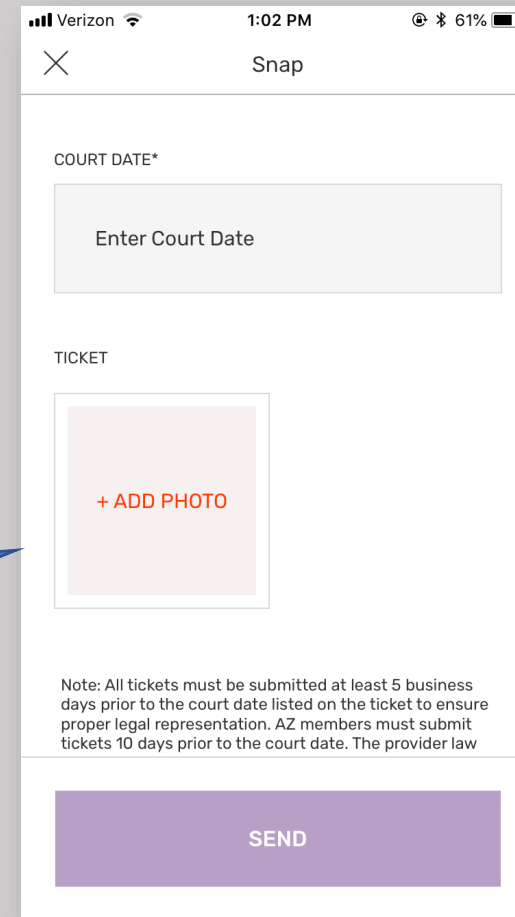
Verizon 1:02 PM 61%

Snap

COURT DATE*

Enter Court Date

TICKET

+ ADD PHOTO

Note: All tickets must be submitted at least 5 business days prior to the court date listed on the ticket to ensure proper legal representation. AZ members must submit tickets 10 days prior to the court date. The provider law

SEND